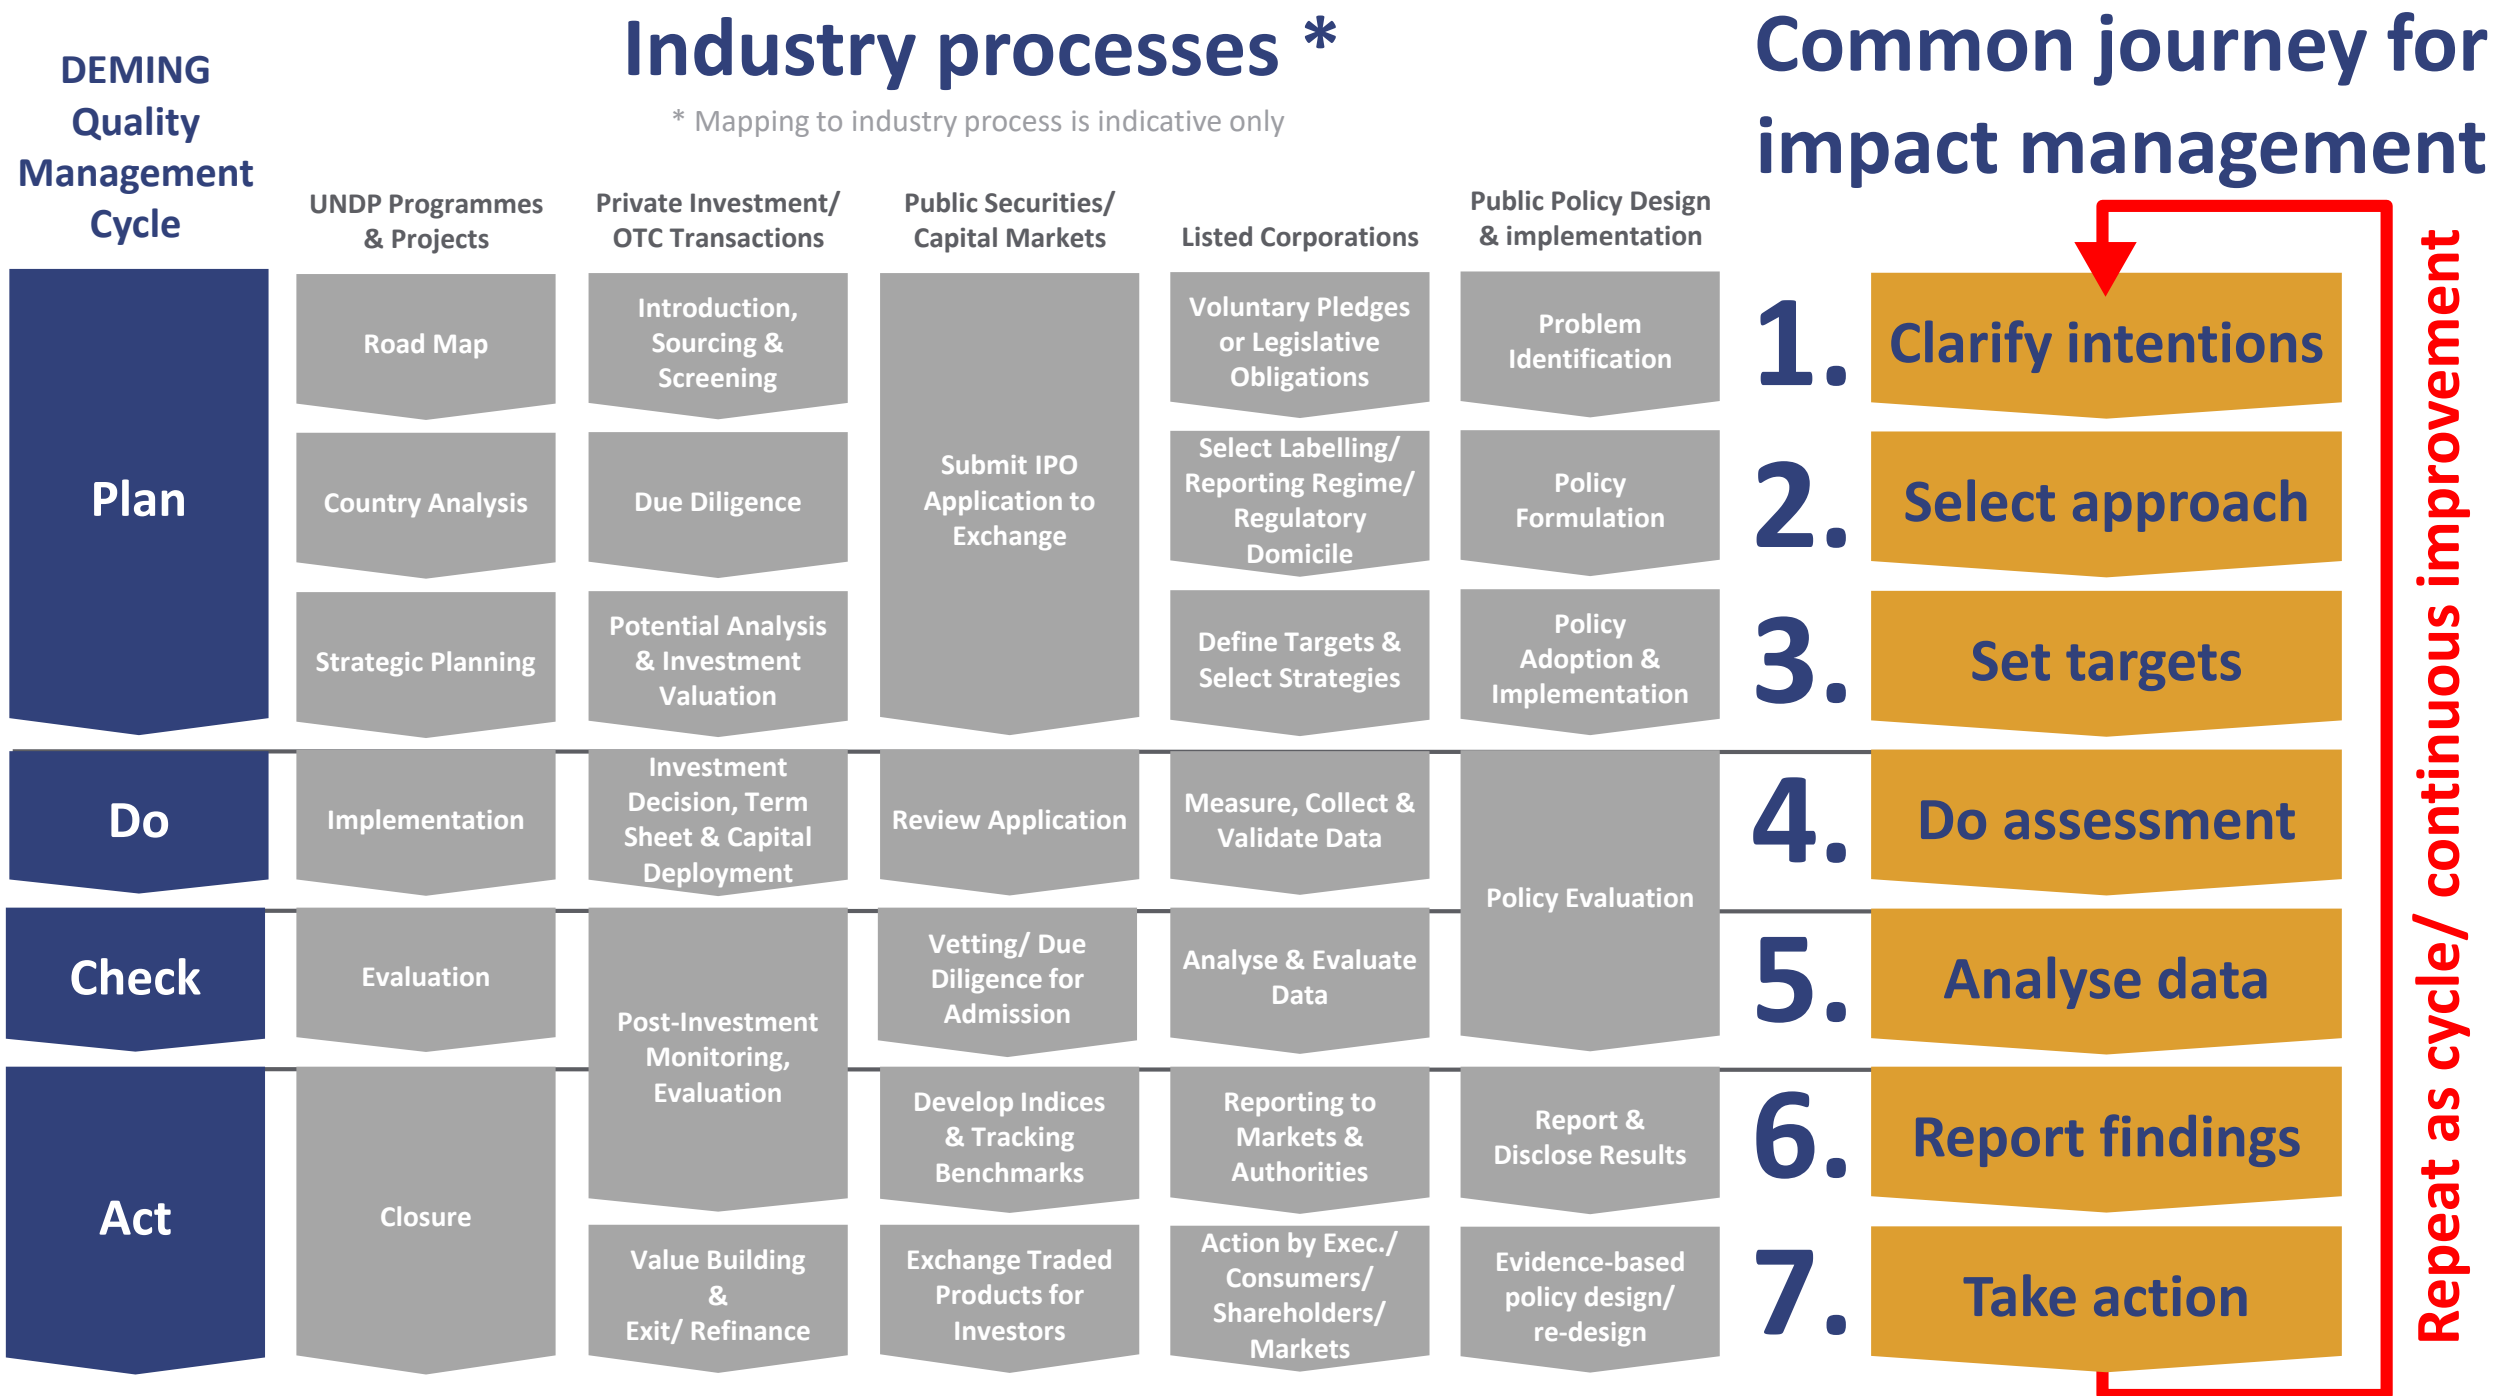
DEMING Quality Management Cycle

Industry processes *

* Mapping to industry process is indicative only

Common journey for impact management

| DEMING Quality Management Cycle | UNDP Programmes & Projects | Private Investment/ OTC Transactions | Public Securities/ Capital Markets | Listed Corporations | Public Policy Design & implementation | Common journey for impact management |
|---|---|---|---|---|---|---|
| Plan | Road Map | Introduction, Sourcing & Screening | Submit IPO Application to Exchange | Voluntary Pledges or Legislative Obligations | Problem Identification | 1. Clarify intentions |
| | Country Analysis | Due Diligence | | Select Labelling/ Reporting Regime/ Regulatory Domicile | Policy Formulation | 2. Select approach |
| | Strategic Planning | Potential Analysis & Investment Valuation | | Define Targets & Select Strategies | Policy Adoption & Implementation | 3. Set targets |
| Do | Implementation | Investment Decision, Term Sheet & Capital Deployment | Review Application | Measure, Collect & Validate Data | Policy Evaluation | 4. Do assessment |
| Check | Evaluation | Post-Investment Monitoring, Evaluation | Vetting/ Due Diligence for Admission | Analyse & Evaluate Data | | 5. Analyse data |
| Act | Closure | | Develop Indices & Tracking Benchmarks | Reporting to Markets & Authorities | Report & Disclose Results | 6. Report findings |
| | | Value Building & Exit/ Refinance | Exchange Traded Products for Investors | Action by Exec./ Consumers/ Shareholders/ Markets | Evidence-based policy design/ re-design | 7. Take action |

Repeat as cycle/ continuous improvement